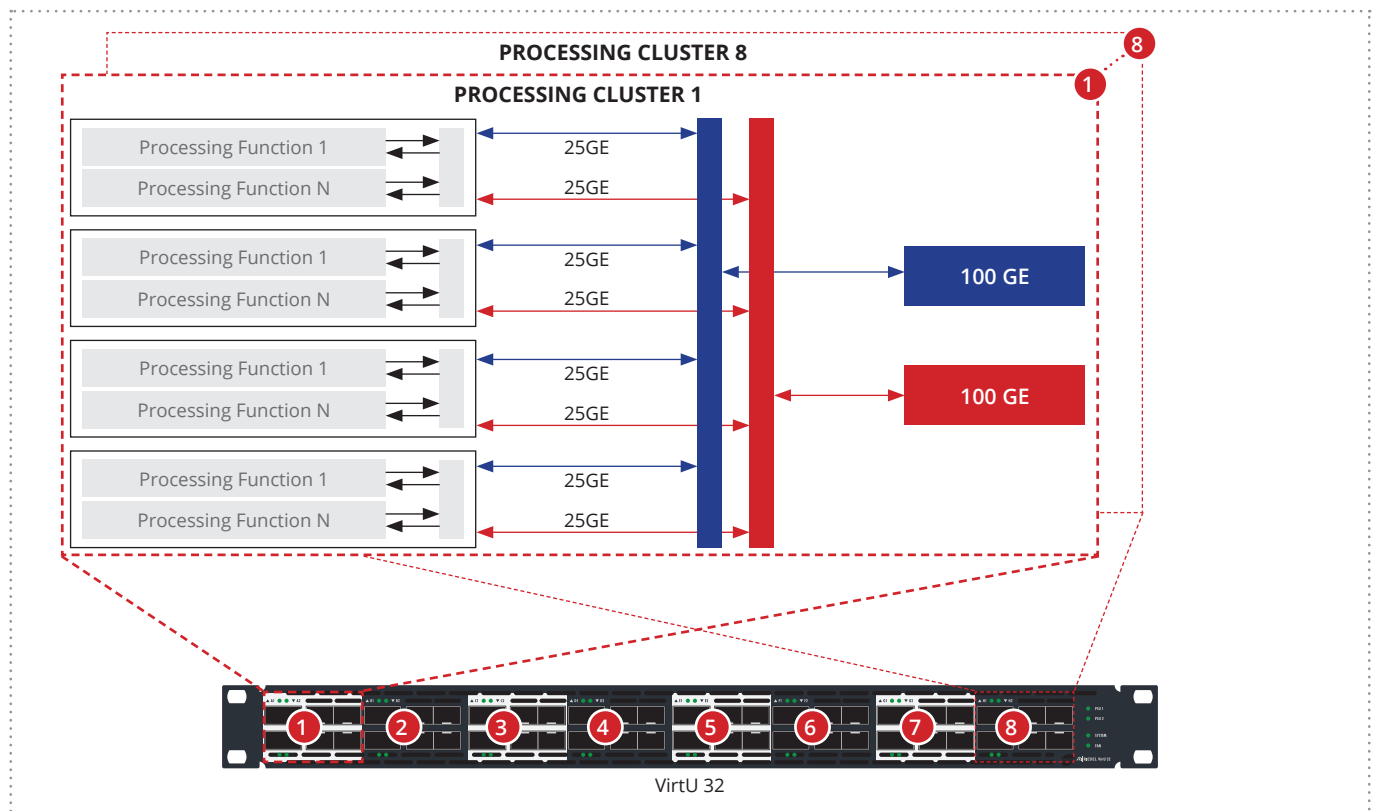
PROCESSING CLUSTER 8

8

1

PROCESSING CLUSTER 1

Processing Function 1
Processing Function N

25GE
25GE

Processing Function 1
Processing Function N

25GE
25GE

100 GE

Processing Function 1
Processing Function N

25GE
25GE

100 GE

Processing Function 1
Processing Function N

25GE
25GE

1 2 3 4 5 6 7 8

VirtU 32